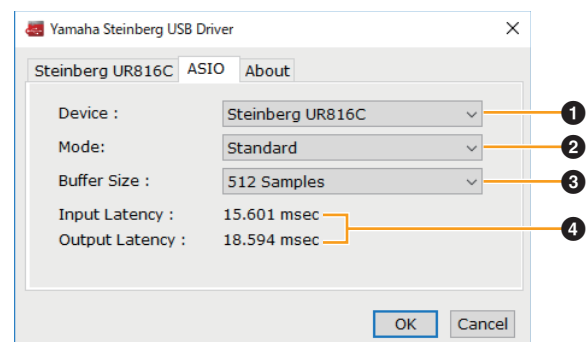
Yamaha Steinberg USB Driver

Steinberg UR816C ASIO About

Device : Steinberg UR816C
Mode: Standard
Buffer Size : 512 Samples
Input Latency : 15.601 msec
Output Latency : 18.594 msec

1
2
3
4

OK Cancel